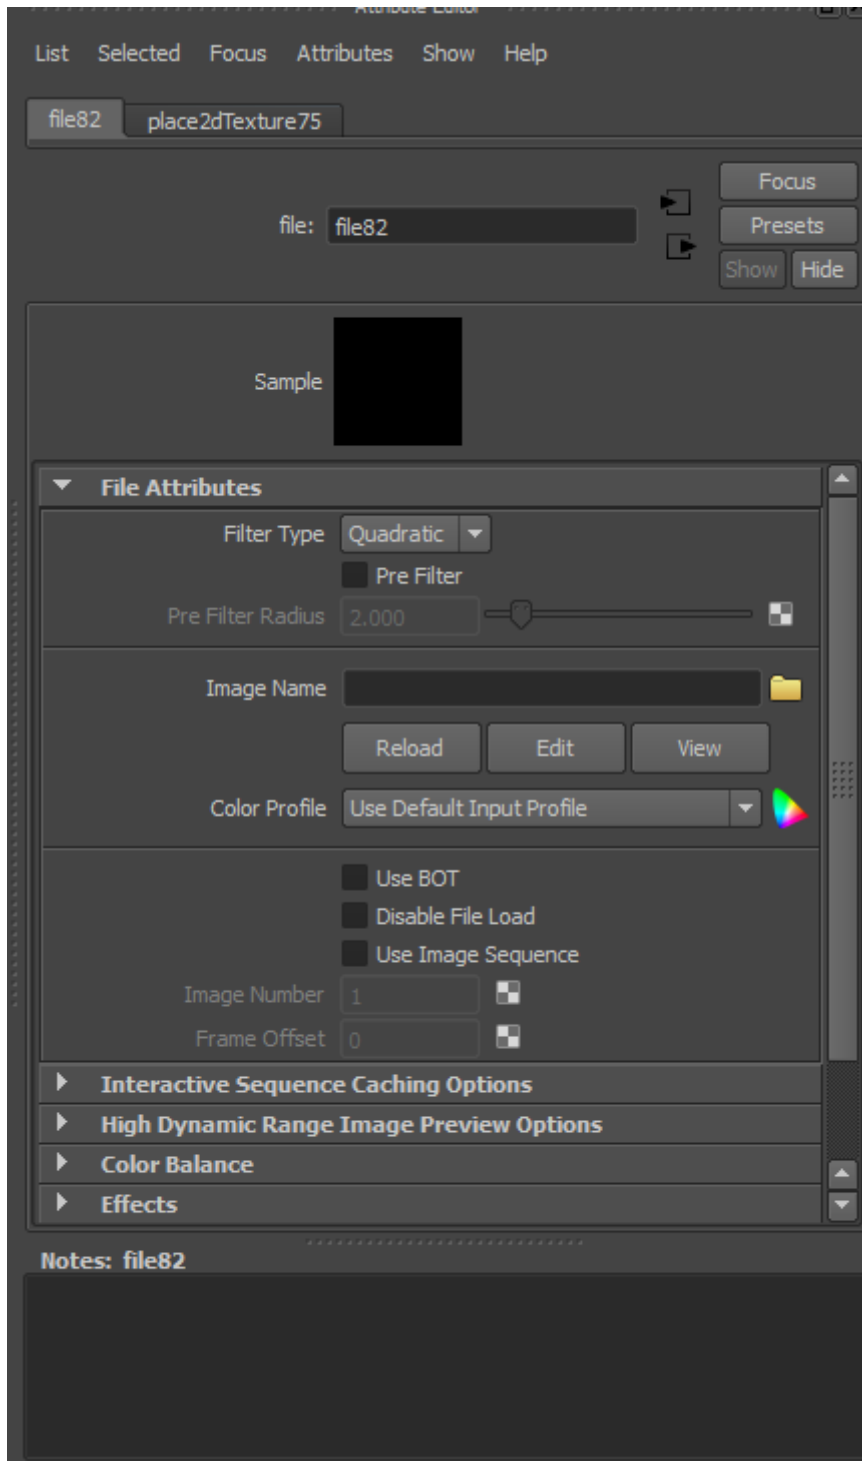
Attribute Editor

List Selected Focus Attributes Show Help

file82 place2dTexture75

file: file82

Focus
Presets
Show Hide

Sample

File Attributes

Filter Type Quadratic

Pre Filter

Pre Filter Radius 2.000

Image Name

Reload Edit View

Color Profile Use Default Input Profile

Use BOT

Disable File Load

Use Image Sequence

Image Number 1

Frame Offset 0

Interactive Sequence Caching Options

High Dynamic Range Image Preview Options

Color Balance

Effects

Notes: file82